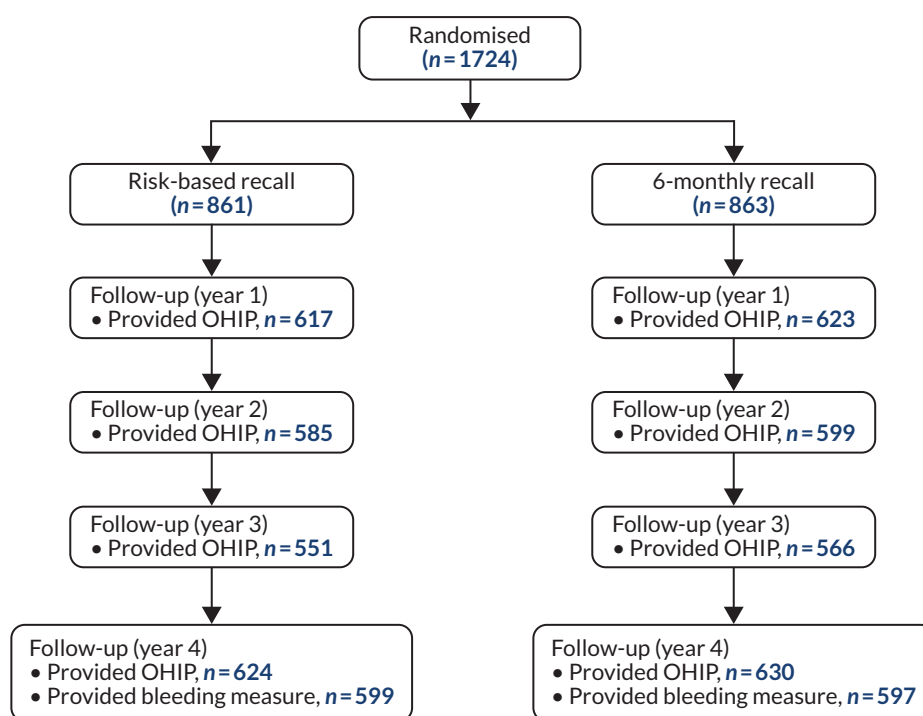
Randomised
($n = 1724$)

Risk-based recall
($n = 861$)

Follow-up (year 1)
• Provided OHIP, $n = 617$

Follow-up (year 2)
• Provided OHIP, $n = 585$

Follow-up (year 3)
• Provided OHIP, $n = 551$

Follow-up (year 4)
• Provided OHIP, $n = 624$
• Provided bleeding measure, $n = 599$

6-monthly recall
($n = 863$)

Follow-up (year 1)
• Provided OHIP, $n = 623$

Follow-up (year 2)
• Provided OHIP, $n = 599$

Follow-up (year 3)
• Provided OHIP, $n = 566$

Follow-up (year 4)
• Provided OHIP, $n = 630$
• Provided bleeding measure, $n = 597$